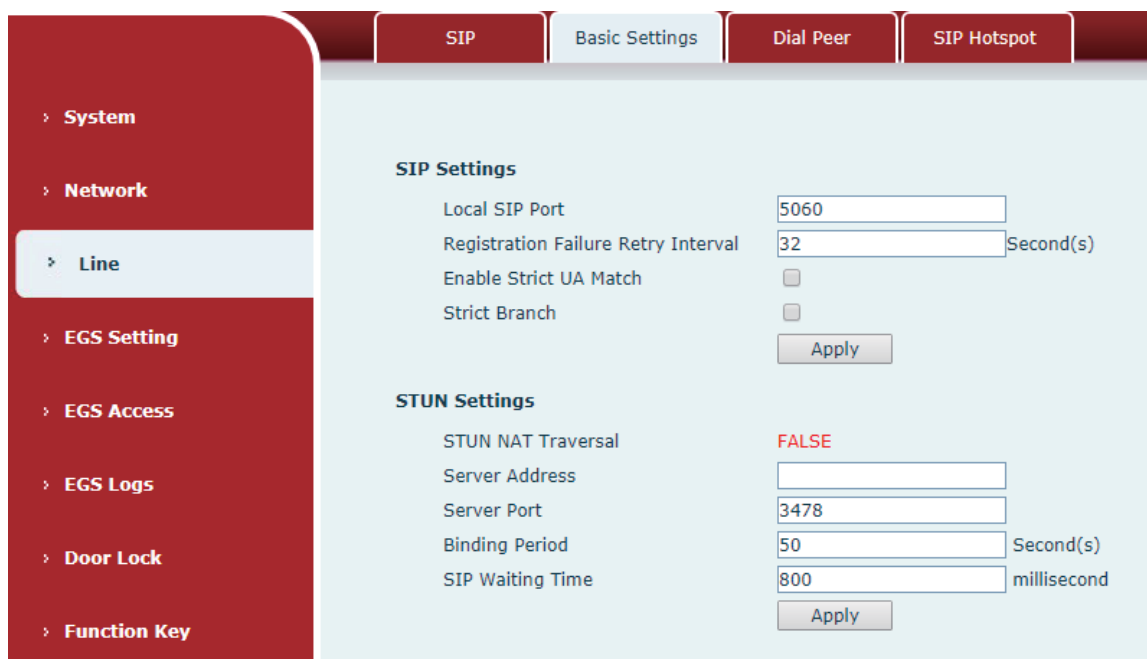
SIP | Basic Settings | Dial Peer | SIP Hotspot

› System

› Network

› Line

› EGS Setting

› EGS Access

› EGS Logs

› Door Lock

› Function Key

SIP Settings

Local SIP Port 5060

Registration Failure Retry Interval 32 Second(s)

Enable Strict UA Match

Strict Branch

Apply

STUN Settings

STUN NAT Traversal FALSE

Server Address

Server Port 3478

Binding Period 50 Second(s)

SIP Waiting Time 800 millisecond

Apply